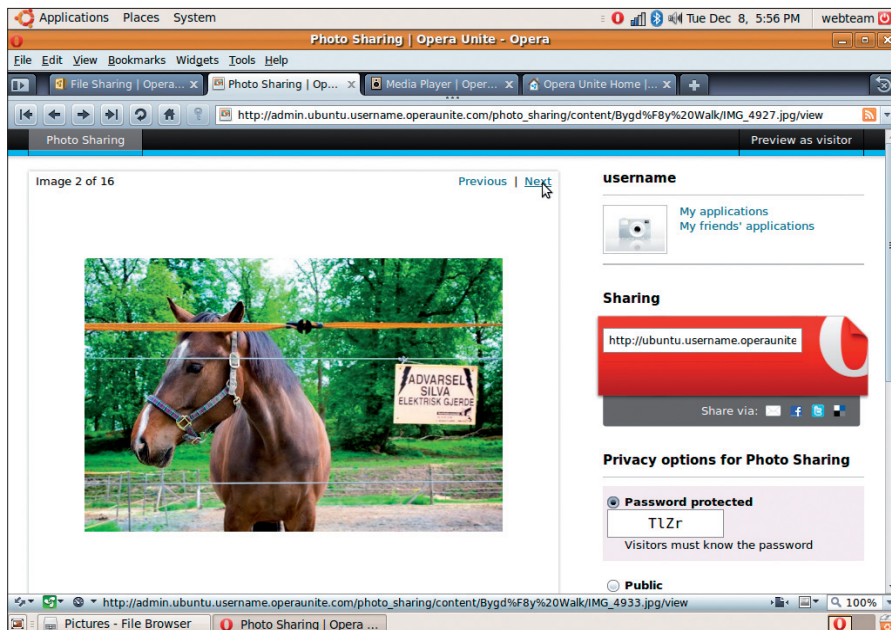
Applications Places System

Tue Dec 8, 5:56 PM webteam

Photo Sharing | Opera Unite - Opera

File Edit View Bookmarks Widgets Tools Help

File Sharing | Opera... × Photo Sharing | Op... × Media Player | Oper... × Opera Unite Home |... ×

http://admin.ubuntu.username.operaunite.com/photo_sharing/content/Bygd%F8y%20Walk/IMG_4927.jpg/view

Photo Sharing

Preview as visitor

Image 2 of 16

Previous | Next

ADVARSEL SILVA ELEKTRISK GJERDE

username

My applications
My friends' applications

Sharing

http://ubuntu.username.operaunite

Share via:

Privacy options for Photo Sharing

Password protected

TlZr

Visitors must know the password

Public

http://admin.ubuntu.username.operaunite.com/photo_sharing/content/Bygd%F8y%20Walk/IMG_4933.jpg/view

100%

Pictures - File Browser

Photo Sharing | Opera ...